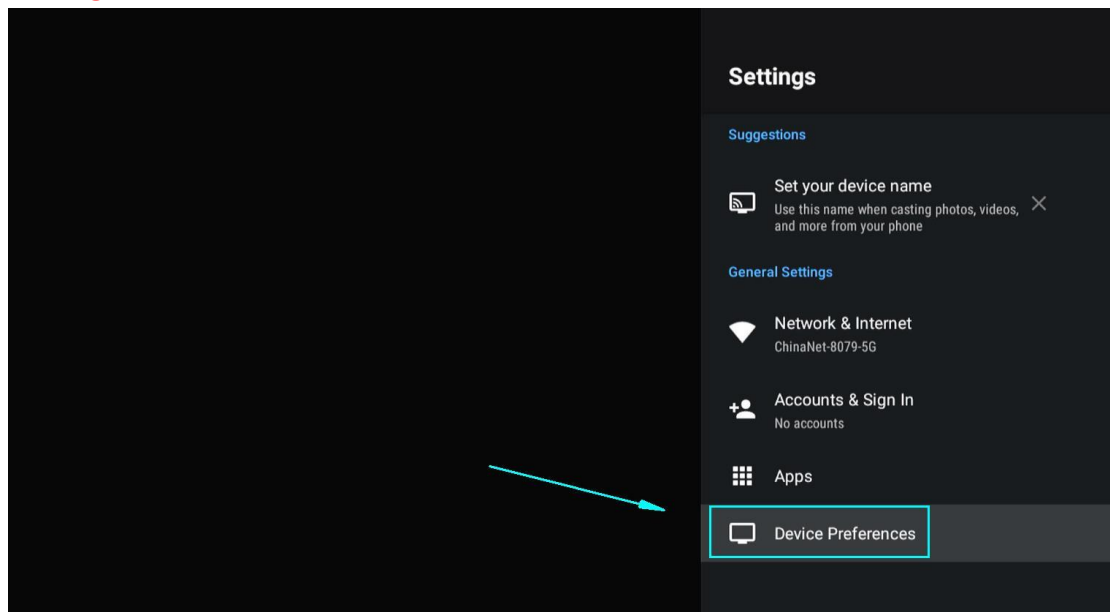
Settings

Suggestions

Set your device name
Use this name when casting photos, videos, and more from your phone

General Settings

Network & Internet
ChinaNet-8079-5G

Accounts & Sign In
No accounts

Apps

Device Preferences